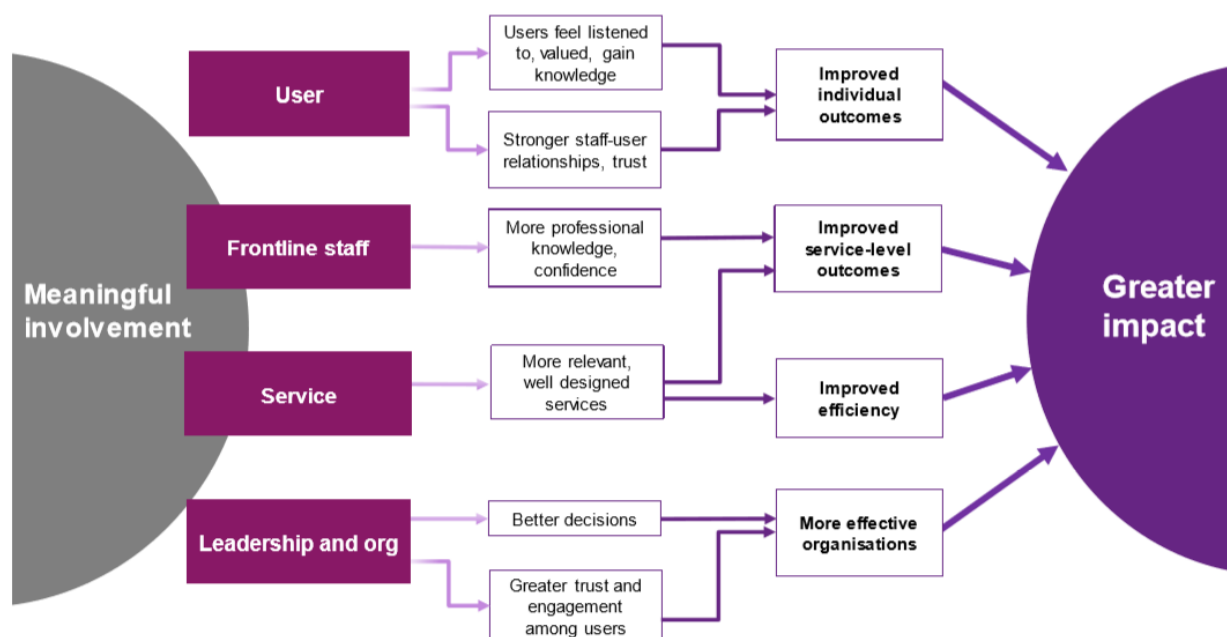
Meaningful involvement

User

Frontline staff

Service

Leadership and org

Users feel listened to, valued, gain knowledge

Stronger staff-user relationships, trust

More professional knowledge, confidence

More relevant, well designed services

Better decisions

Greater trust and engagement among users

Improved individual outcomes

Improved service-level outcomes

Improved efficiency

More effective organisations

Greater impact